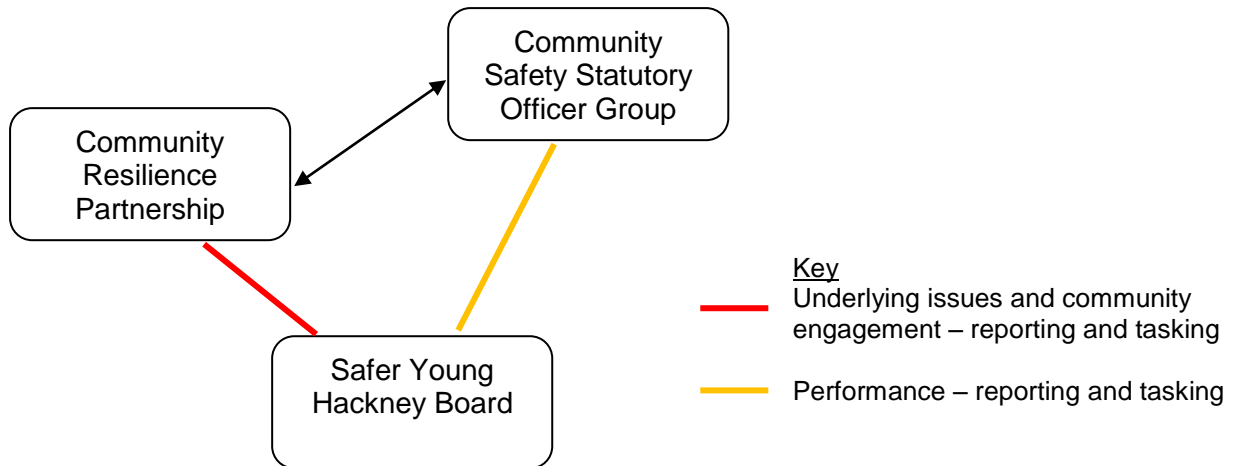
Community Safety Statutory Officer Group

Community Resilience Partnership

Safer Young Hackney Board

Key
Underlying issues and community engagement – reporting and tasking

Performance – reporting and tasking